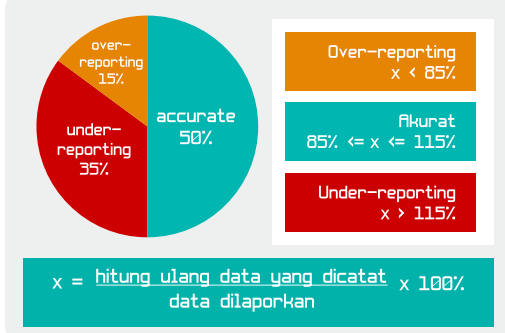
over-reporting 15%

under-reporting 35%

accurate 50%

Over-reporting
x < 85%

Akurat
85% <= x <= 115%

Under-reporting
x > 115%

$x = \frac{\text{hitung ulang data yang dicatat}}{\text{data dilaporkan}} \times 100\%$